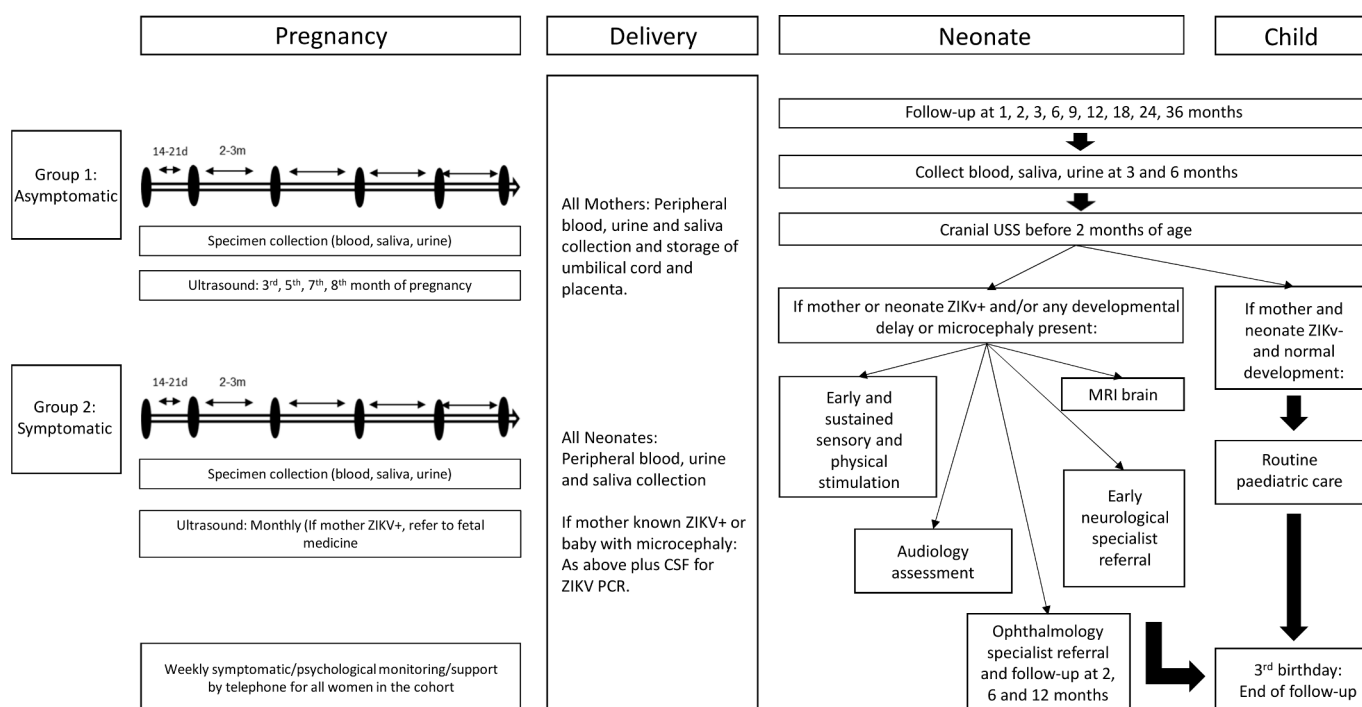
Pregnancy

Delivery

Neonate

Child

Group 1: Asymptomatic

14-21d

2-3m

Specimen collection (blood, saliva, urine)

Ultrasound: 3$^{rd}$, 5$^{th}$, 7$^{th}$, 8$^{th}$ month of pregnancy

Group 2: Symptomatic

14-21d

2-3m

Specimen collection (blood, saliva, urine)

Ultrasound: Monthly (If mother ZIKV+, refer to fetal medicine

Weekly symptomatic/psychological monitoring/support by telephone for all women in the cohort

All Mothers: Peripheral blood, urine and saliva collection and storage of umbilical cord and placenta.

All Neonates: Peripheral blood, urine and saliva collection

If mother known ZIKV+ or baby with microcephaly: As above plus CSF for ZIKV PCR.

Follow-up at 1, 2, 3, 6, 9, 12, 18, 24, 36 months

Collect blood, saliva, urine at 3 and 6 months

Cranial USS before 2 months of age

If mother or neonate ZIKv+ and/or any developmental delay or microcephaly present:

Early and sustained sensory and physical stimulation

MRI brain

Early neurological specialist referral

Audiology assessment

Ophthalmology specialist referral and follow-up at 2, 6 and 12 months

If mother and neonate ZIKv- and normal development:

Routine paediatric care

3$^{rd}$ birthday: End of follow-up